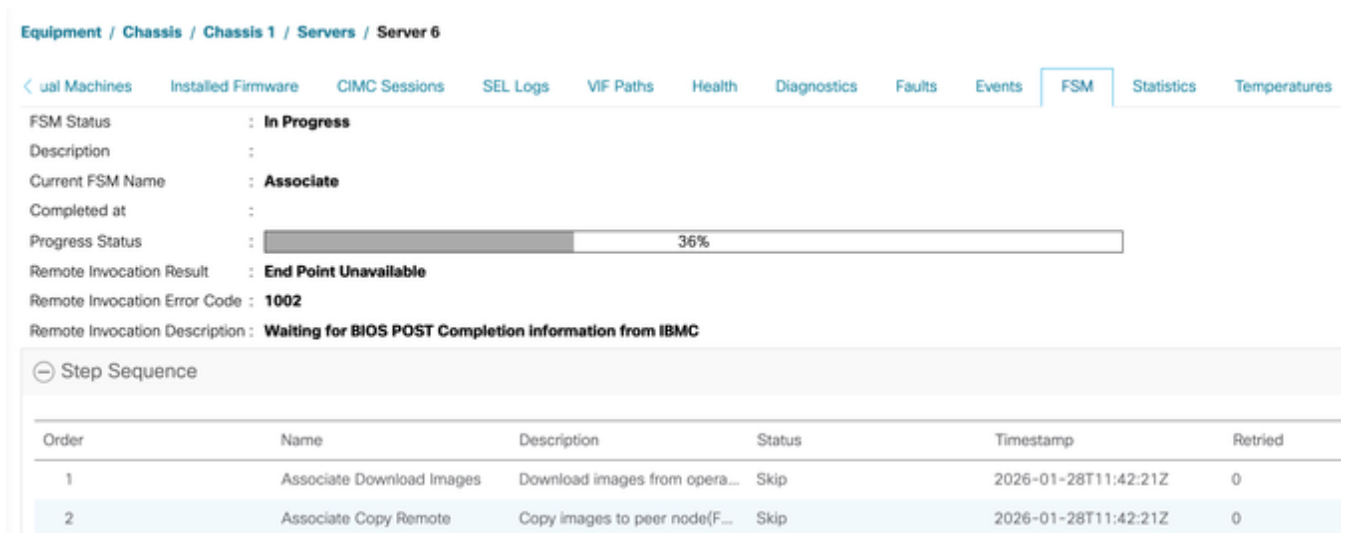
Equipment / Chassis / Chassis 1 / Servers / Server 6

ual Machines Installed Firmware CIMC Sessions SEL Logs VIF Paths Health Diagnostics Faults Events FSM Statistics Temperatures

FSM Status : In Progress
Description :
Current FSM Name : Associate
Completed at :
Progress Status : 36%
Remote Invocation Result : End Point Unavailable
Remote Invocation Error Code : 1002
Remote Invocation Description : Waiting for BIOS POST Completion information from IBMC

Step Sequence

| Order | Name | Description | Status | Timestamp | Retried |
|---|---|---|---|---|---|
| 1 | Associate Download Images | Download images from opera... | Skip | 2026-01-28T11:42:21Z | 0 |
| 2 | Associate Copy Remote | Copy images to peer node(F... | Skip | 2026-01-28T11:42:21Z | 0 |